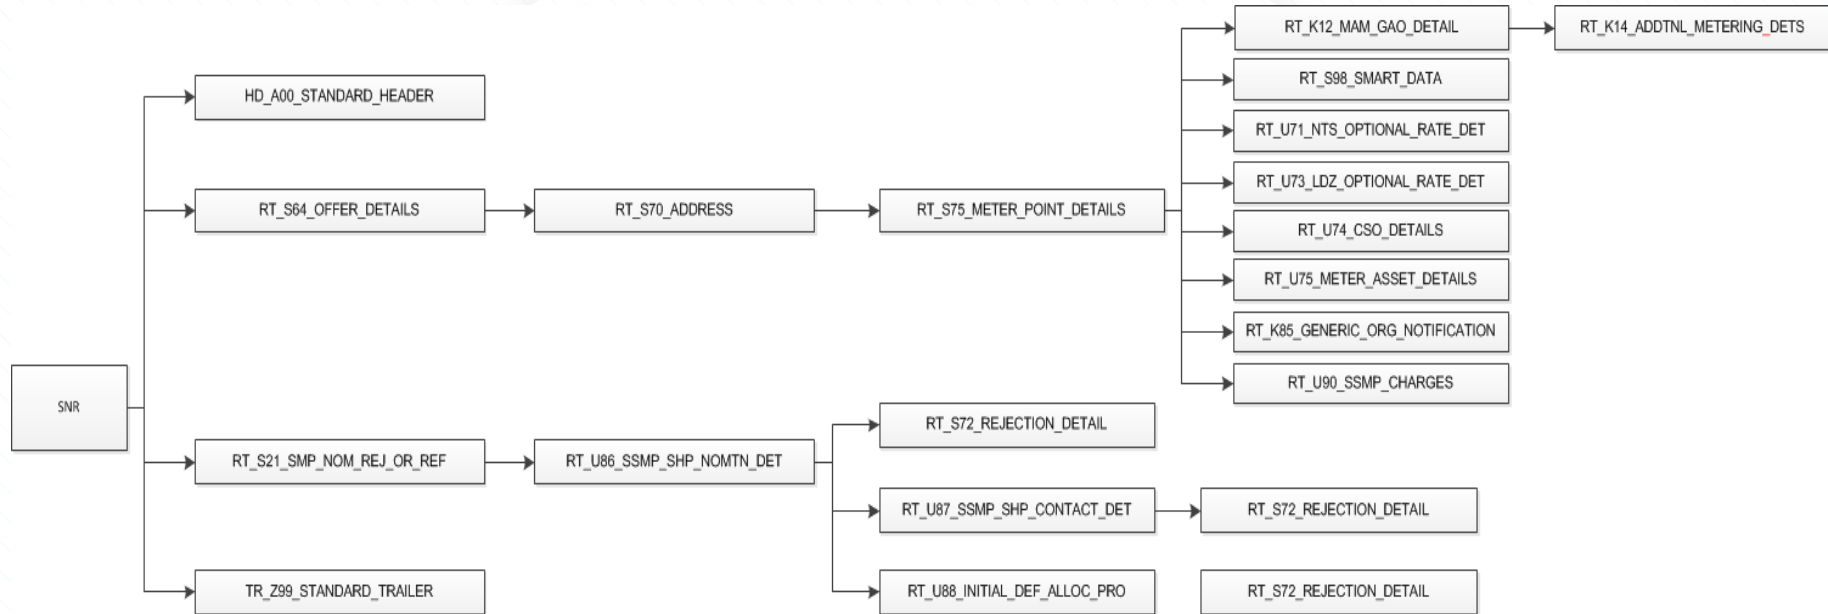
SNR

HD_A00_STANDARD_HEADER

RT_S64_OFFER_DETAILS

RT_S70_ADDRESS

RT_S75_METER_POINT_DETAILS

RT_K12_MAM_GAO_DETAIL

RT_K14_ADDTNL_METERING_DETS

RT_S98_SMART_DATA

RT_U71_NTS_OPTIONAL_RATE_DET

RT_U73_LDZ_OPTIONAL_RATE_DET

RT_U74_CSO_DETAILS

RT_U75_METER_ASSET_DETAILS

RT_K85_GENERIC_ORG_NOTIFICATION

RT_U90_SSMP_CHARGES

RT_S21_SMP_NOM_REJ_OR_REF

RT_U86_SSMP_SHP_NOMTN_DET

RT_S72_REJECTION_DETAIL

RT_U87_SSMP_SHP_CONTACT_DET

RT_S72_REJECTION_DETAIL

RT_U88_INITIAL_DEF_ALLOC_PRO

RT_S72_REJECTION_DETAIL

TR_Z99_STANDARD_TRAILER